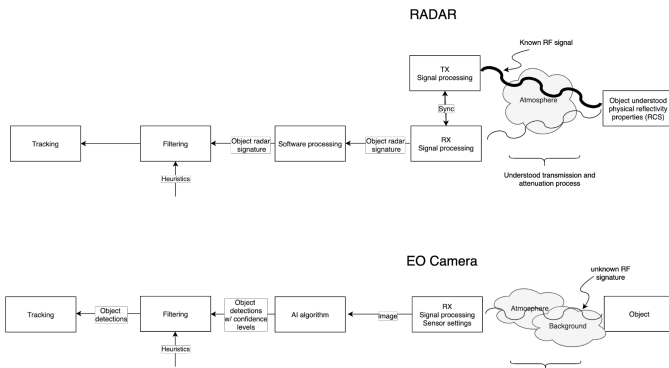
RADAR

Known RF signal

TX
Signal processing

Sync

Atmosphere

Object understood physical reflectivity properties (RCS)

Tracking

Filtering

Object radar signature

Software processing

Object radar signature

RX
Signal processing

Heuristics

Understood transmission and attenuation process

EO Camera

unknown RF signature

Tracking

Object detections

Filtering

Object detections w/ confidence levels

AI algorithm

Image

RX
Signal processing
Sensor settings

Atmosphere

Background

Object

Heuristics